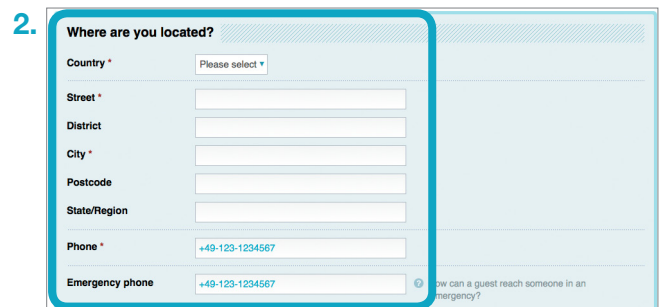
2.

Where are you located?

Country *
Please select ▾

Street *

District

City *

Postcode

State/Region

Phone *
+49-123-1234567

Emergency phone
+49-123-1234567

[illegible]ow can a guest reach someone in an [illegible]mergency?